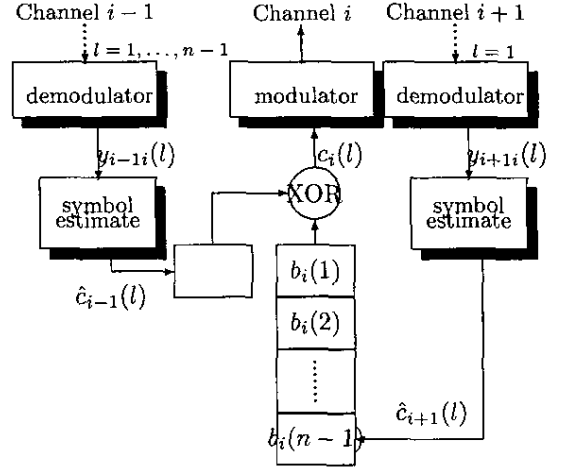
Channel $i-1$

$l = 1, \ldots, n-1$

demodulator

$y_{i-1i}(l)$

symbol estimate

$\hat{c}_{i-1}(l)$

Channel $i$

modulator

$c_i(l)$

XOR

$b_i(1)$

$b_i(2)$

$\vdots$

$b_i(n-1)$

Channel $i+1$

$l = 1$

demodulator

$y_{i+1i}(l)$

symbol estimate

$\hat{c}_{i+1}(l)$